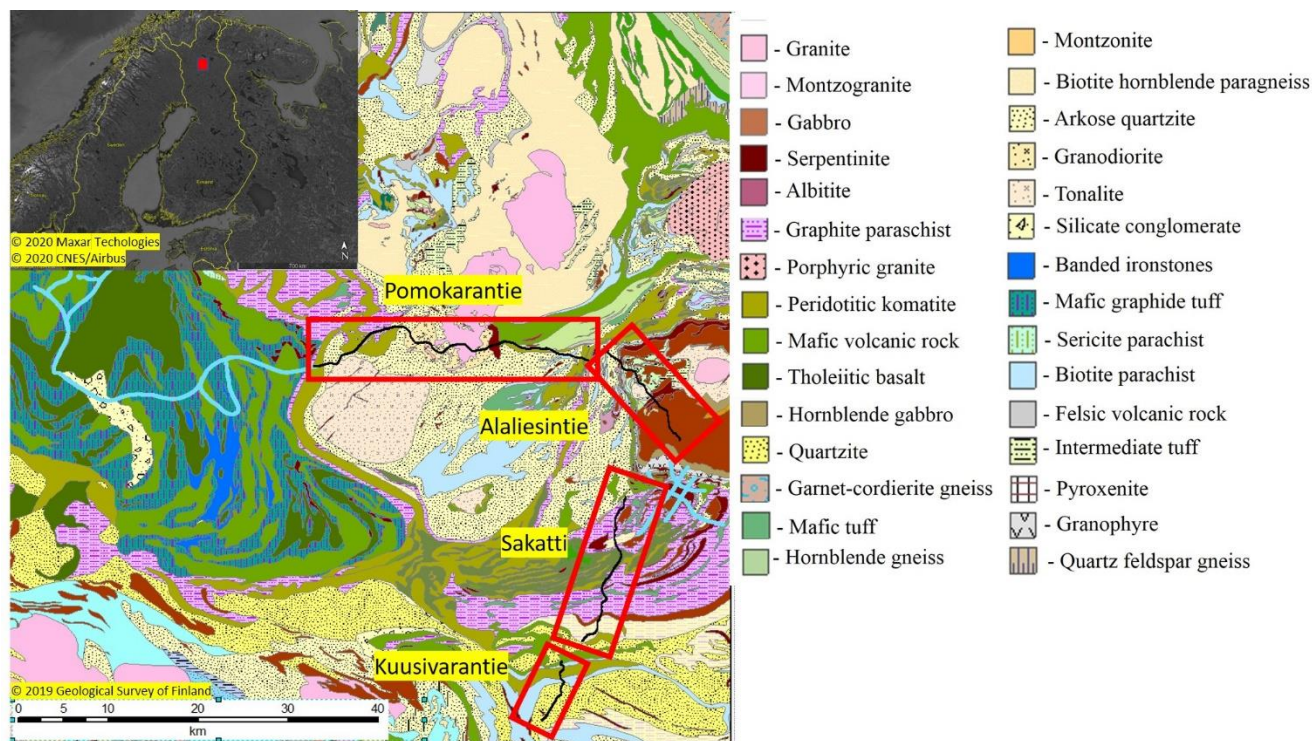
© 2020 Maxar Techologies
© 2020 CNES/Airbus

N

Pomokarantie

Alaliesintie

Sakatti

Kuusivarantie

© 2019 Geological Survey of Finland

0 5 10 20 30 40
km

- Granite
- Montzogranite
- Gabbro
- Serpentinite
- Albitite
- Graphite paraschist
- Porphyric granite
- Peridotitic komatite
- Mafic volcanic rock
- Tholeiitic basalt
- Hornblende gabbro
- Quartzite
- Garnet-cordierite gneiss
- Mafic tuff
- Hornblende gneiss

- Montzonite
- Biotite hornblende paragneiss
- Arkose quartzite
- Granodiorite
- Tonalite
- Silicate conglomerate
- Banded ironstones
- Mafic graphide tuff
- Sericite parachist
- Biotite parachist
- Felsic volcanic rock
- Intermediate tuff
- Pyroxenite
- Granophyre
- Quartz feldspar gneiss